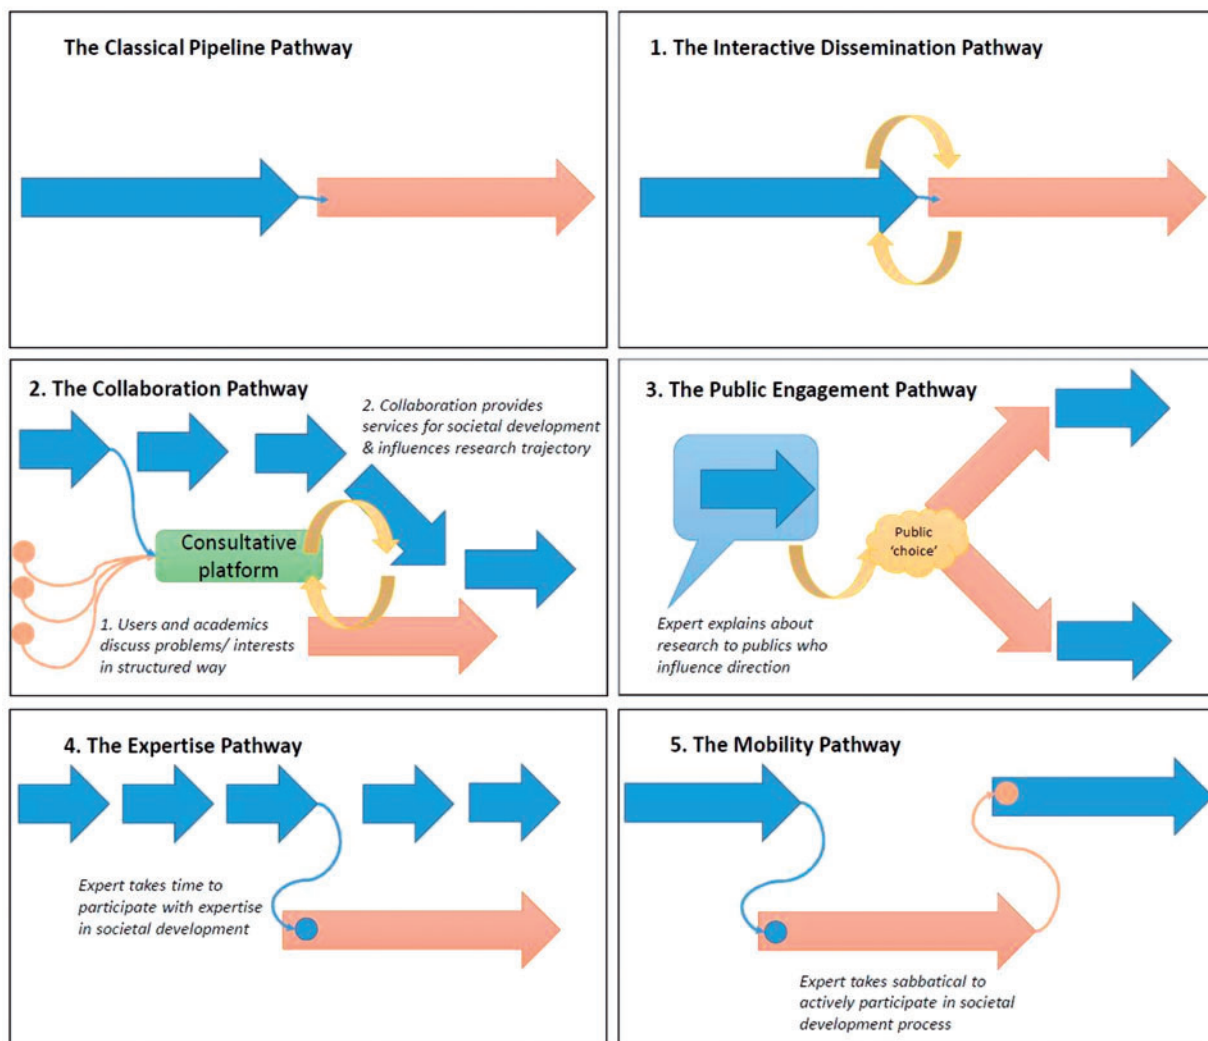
The Classical Pipeline Pathway

1. The Interactive Dissemination Pathway

2. The Collaboration Pathway

2. Collaboration provides services for societal development & influences research trajectory

Consultative platform

1. Users and academics discuss problems/ interests in structured way

3. The Public Engagement Pathway

Public 'choice'

Expert explains about research to publics who influence direction

4. The Expertise Pathway

Expert takes time to participate with expertise in societal development

5. The Mobility Pathway

Expert takes sabbatical to actively participate in societal development process